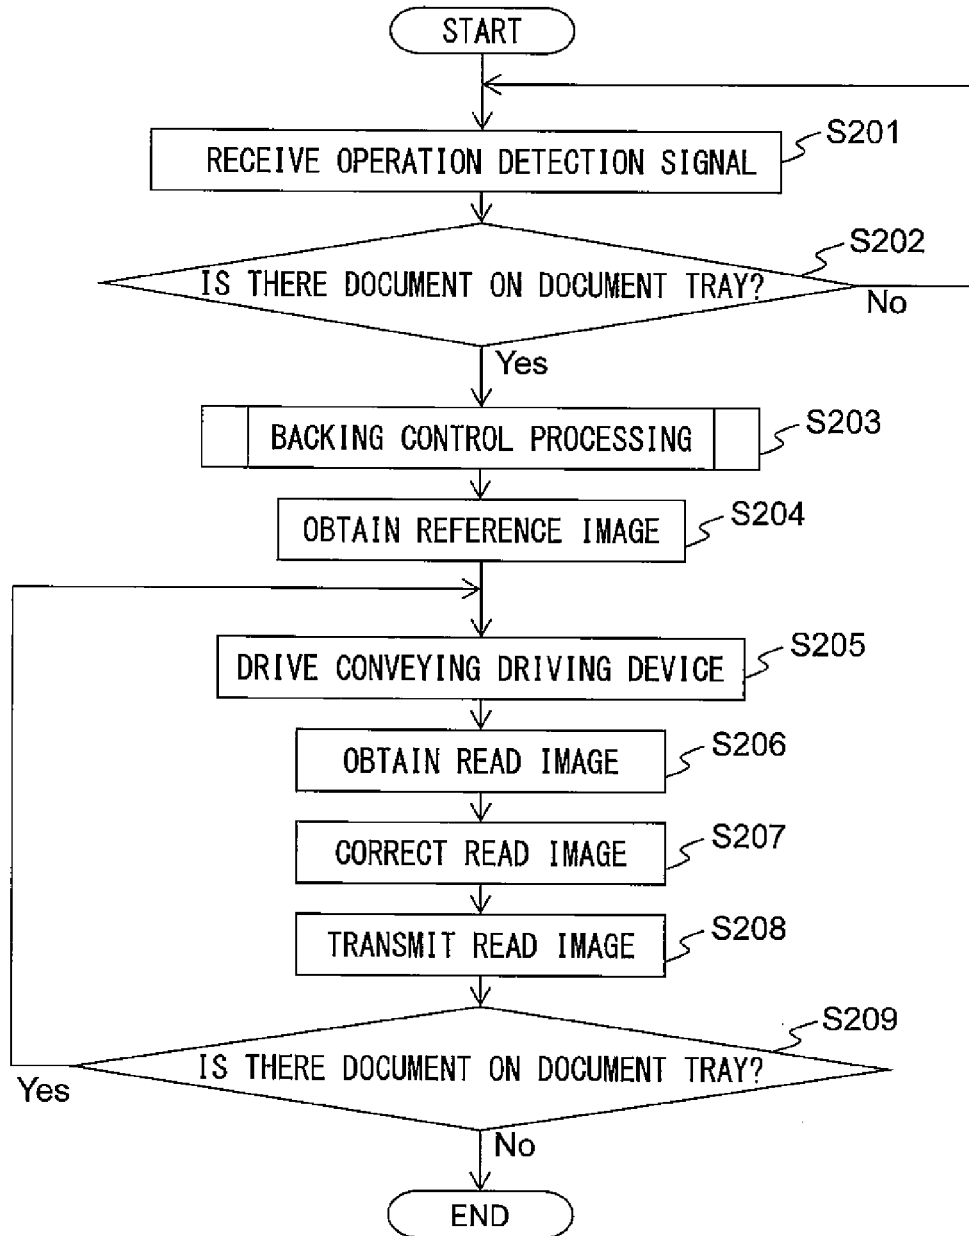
START

RECEIVE OPERATION DETECTION SIGNAL
S201

IS THERE DOCUMENT ON DOCUMENT TRAY?
S202
No
Yes

BACKING CONTROL PROCESSING
S203

OBTAIN REFERENCE IMAGE
S204

DRIVE CONVEYING DRIVING DEVICE
S205

OBTAIN READ IMAGE
S206

CORRECT READ IMAGE
S207

TRANSMIT READ IMAGE
S208

IS THERE DOCUMENT ON DOCUMENT TRAY?
S209
Yes
No

END